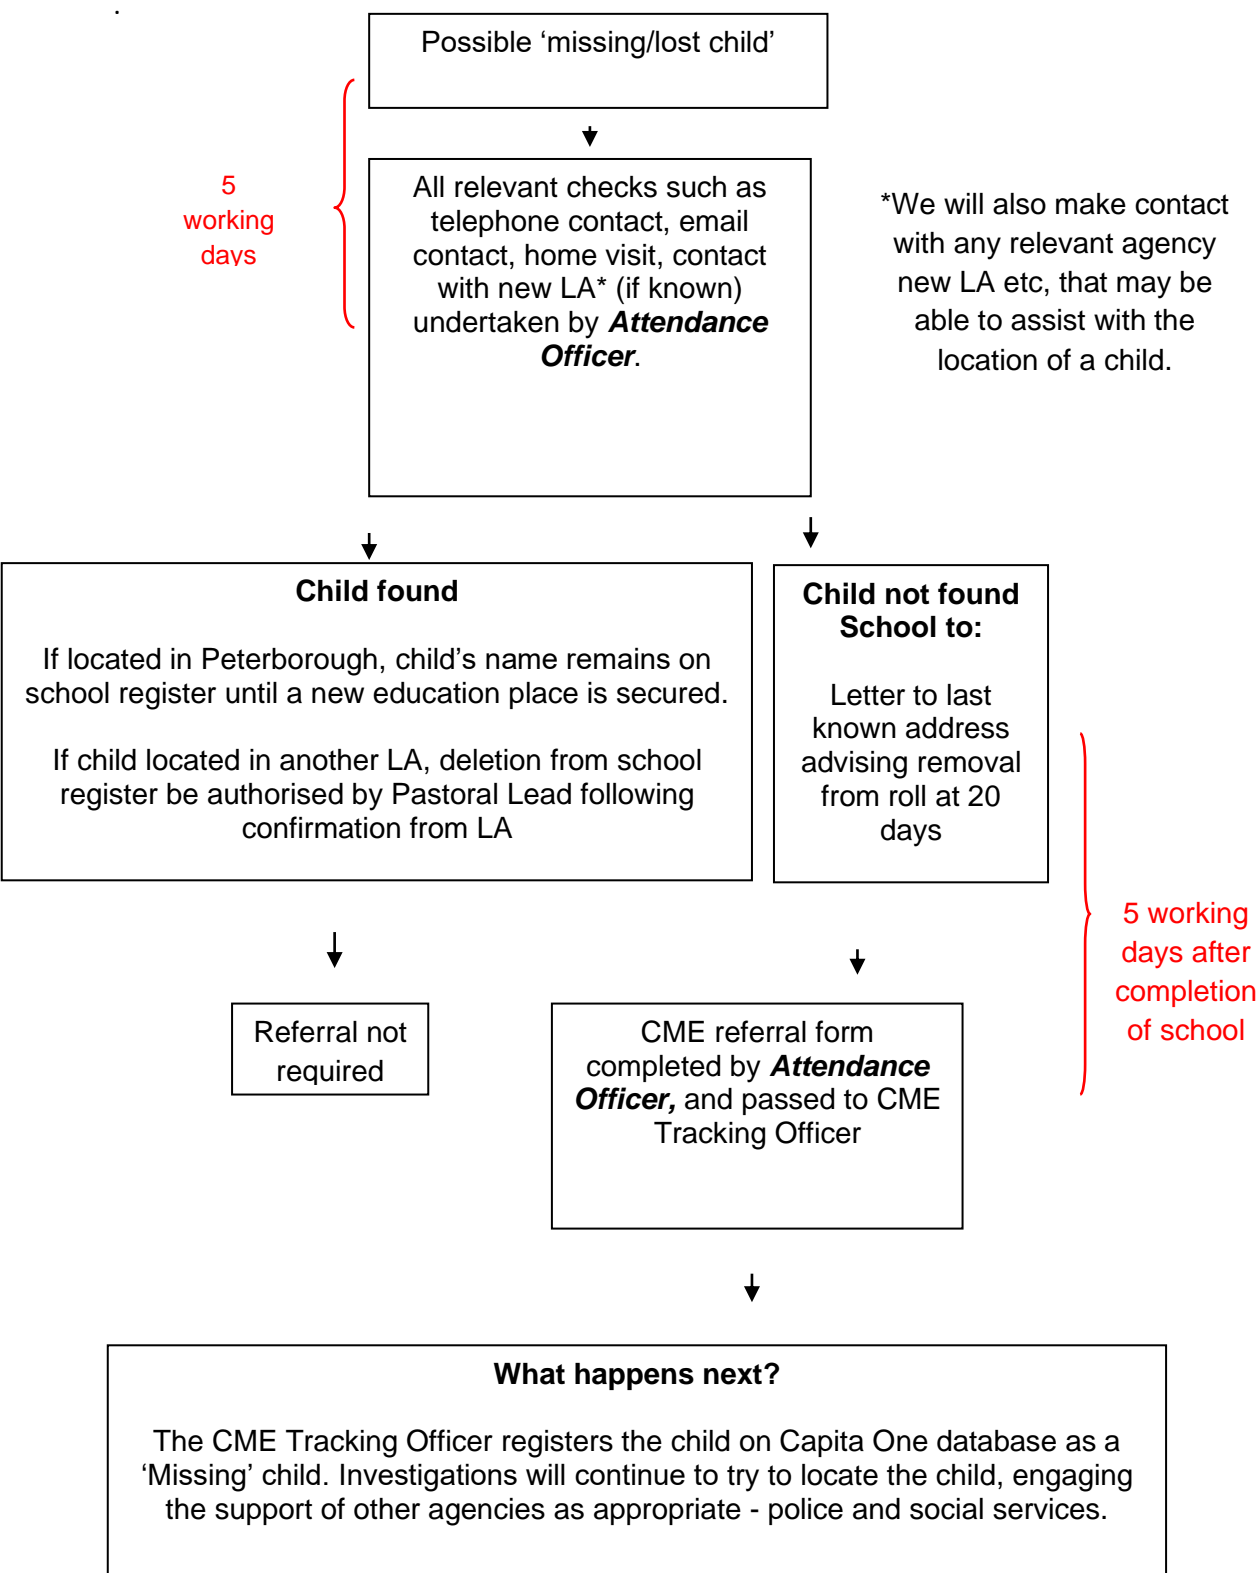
Possible ‘missing/lost child’

5 working days

All relevant checks such as telephone contact, email contact, home visit, contact with new LA* (if known) undertaken by ***Attendance Officer***.

*We will also make contact with any relevant agency new LA etc, that may be able to assist with the location of a child.

**Child found**

If located in Peterborough, child’s name remains on school register until a new education place is secured.

If child located in another LA, deletion from school register be authorised by Pastoral Lead following confirmation from LA

**Child not found School to:**

Letter to last known address advising removal from roll at 20 days

5 working days after completion of school

Referral not required

CME referral form completed by ***Attendance Officer,*** and passed to CME Tracking Officer

**What happens next?**

The CME Tracking Officer registers the child on Capita One database as a ‘Missing’ child. Investigations will continue to try to locate the child, engaging the support of other agencies as appropriate - police and social services.